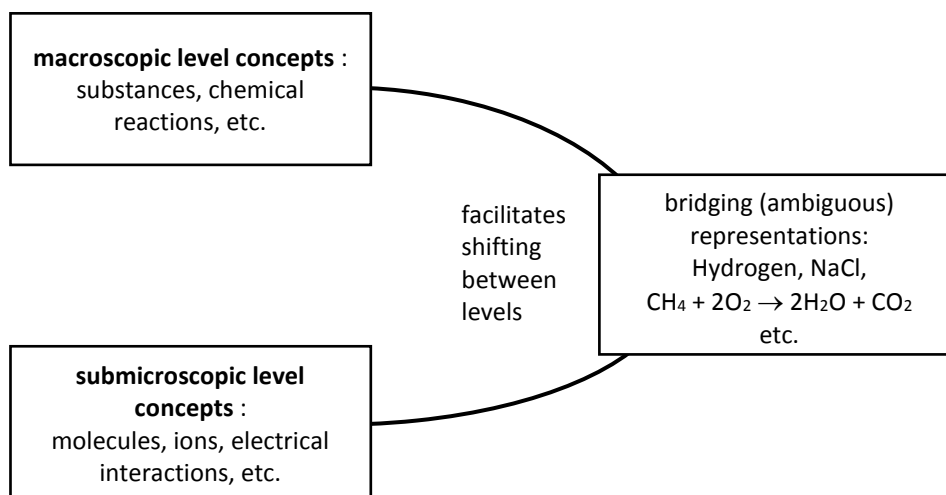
**macroscopic level concepts** : substances, chemical reactions, etc.

facilitates shifting between levels

bridging (ambiguous) representations: Hydrogen, NaCl, $CH_4 + 2O_2 \rightarrow 2H_2O + CO_2$ etc.

**submicroscopic level concepts** : molecules, ions, electrical interactions, etc.